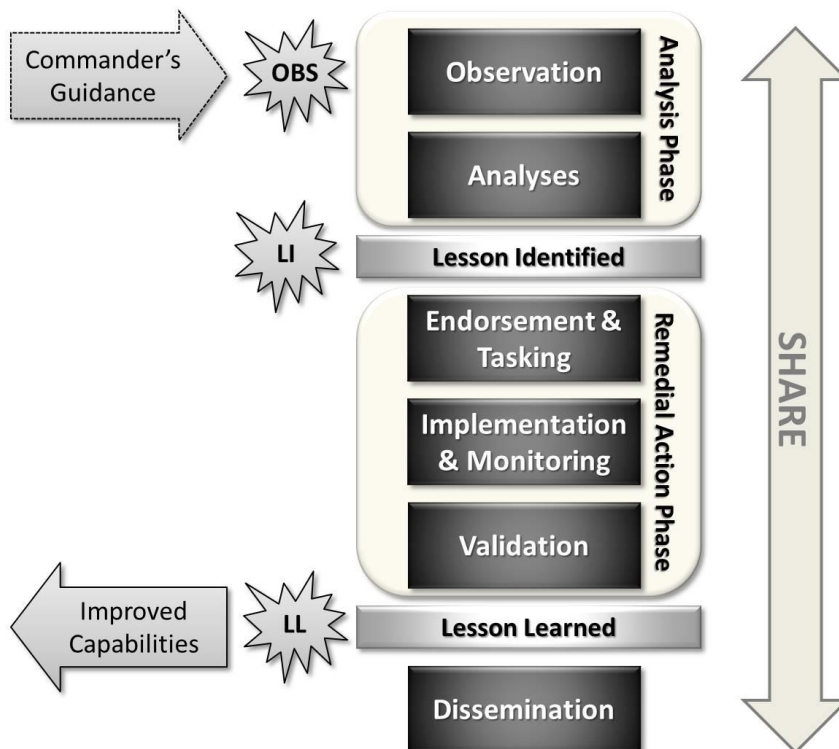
Commander's Guidance

OBS

Observation

Analyses

Analysis Phase

LI

Lesson Identified

Endorsement & Tasking

Implementation & Monitoring

Validation

Remedial Action Phase

Improved Capabilities

LL

Lesson Learned

Dissemination

SHARE